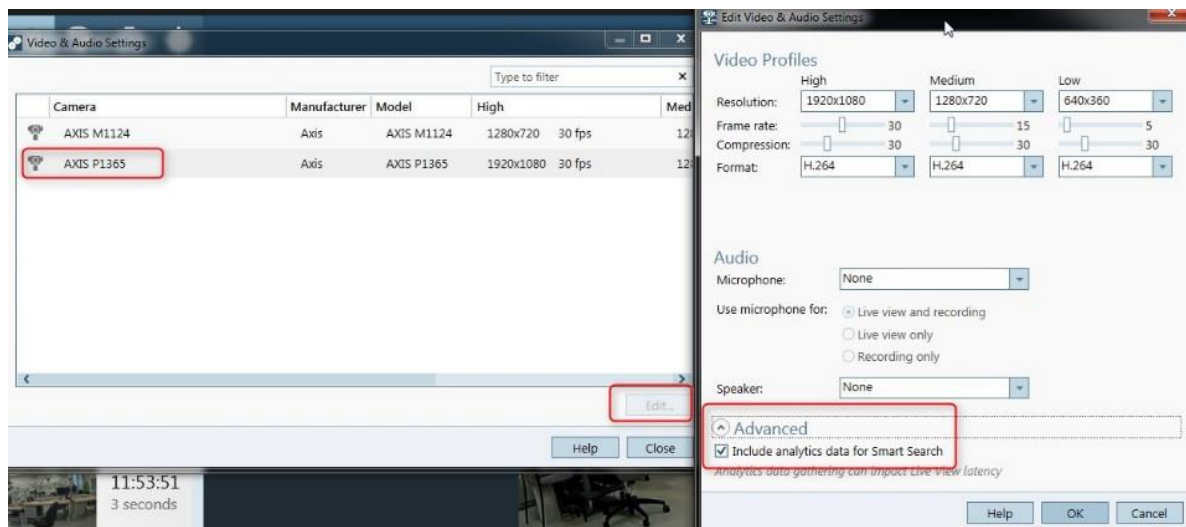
Video & Audio Settings

Type to filter

| Camera | Manufacturer | Model | High | Med |
|---|---|---|---|---|
| AXIS M1124 | Axis | AXIS M1124 | 1280x720 30 fps | 12 |
| AXIS P1365 | Axis | AXIS P1365 | 1920x1080 30 fps | 12 |

Edit...

Help Close

11:53:51
3 seconds

Edit Video & Audio Settings

Video Profiles

| | High | Medium | Low |
|---|---|---|---|
| Resolution: | 1920x1080 | 1280x720 | 640x360 |
| Frame rate: | 30 | 15 | 5 |
| Compression: | 30 | 30 | 30 |
| Format: | H.264 | H.264 | H.264 |

Audio
Microphone: None
Use microphone for: Live view and recording
Live view only
Recording only
Speaker: None

Advanced
Include analytics data for Smart Search
Analytics data gathering can impact Live View latency

Help OK Cancel